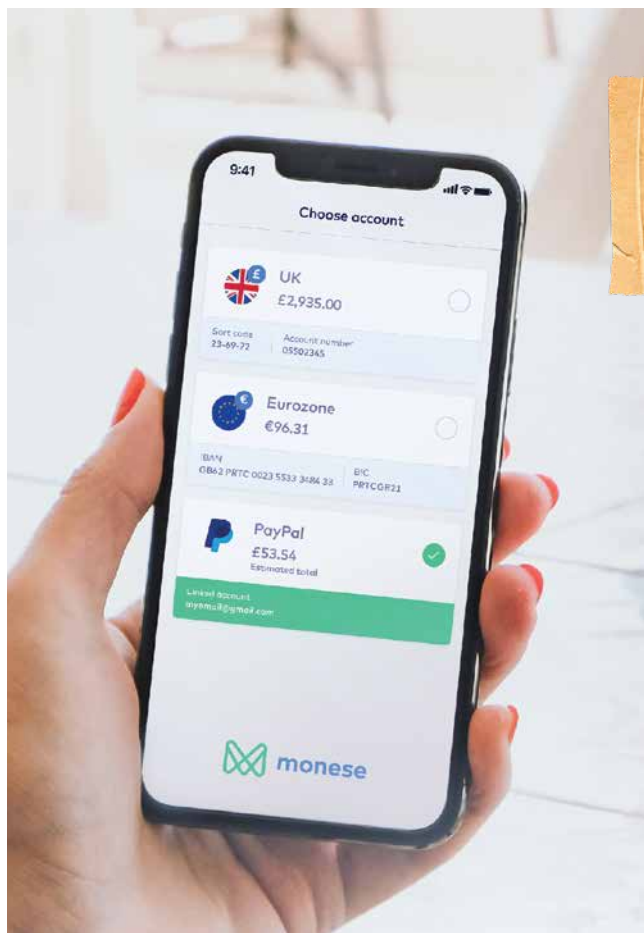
9:41

Choose account

UK
£2,935.00

Sort code
23-69-72

Account number
05502345

Eurozone
€96.31

IBAN
GB62 PRTC 0023 5533 3484 33

BIC
PRTCGB21

PayPal
£53.54
Estimated total

Linked account
myemail@gmail.com

monese